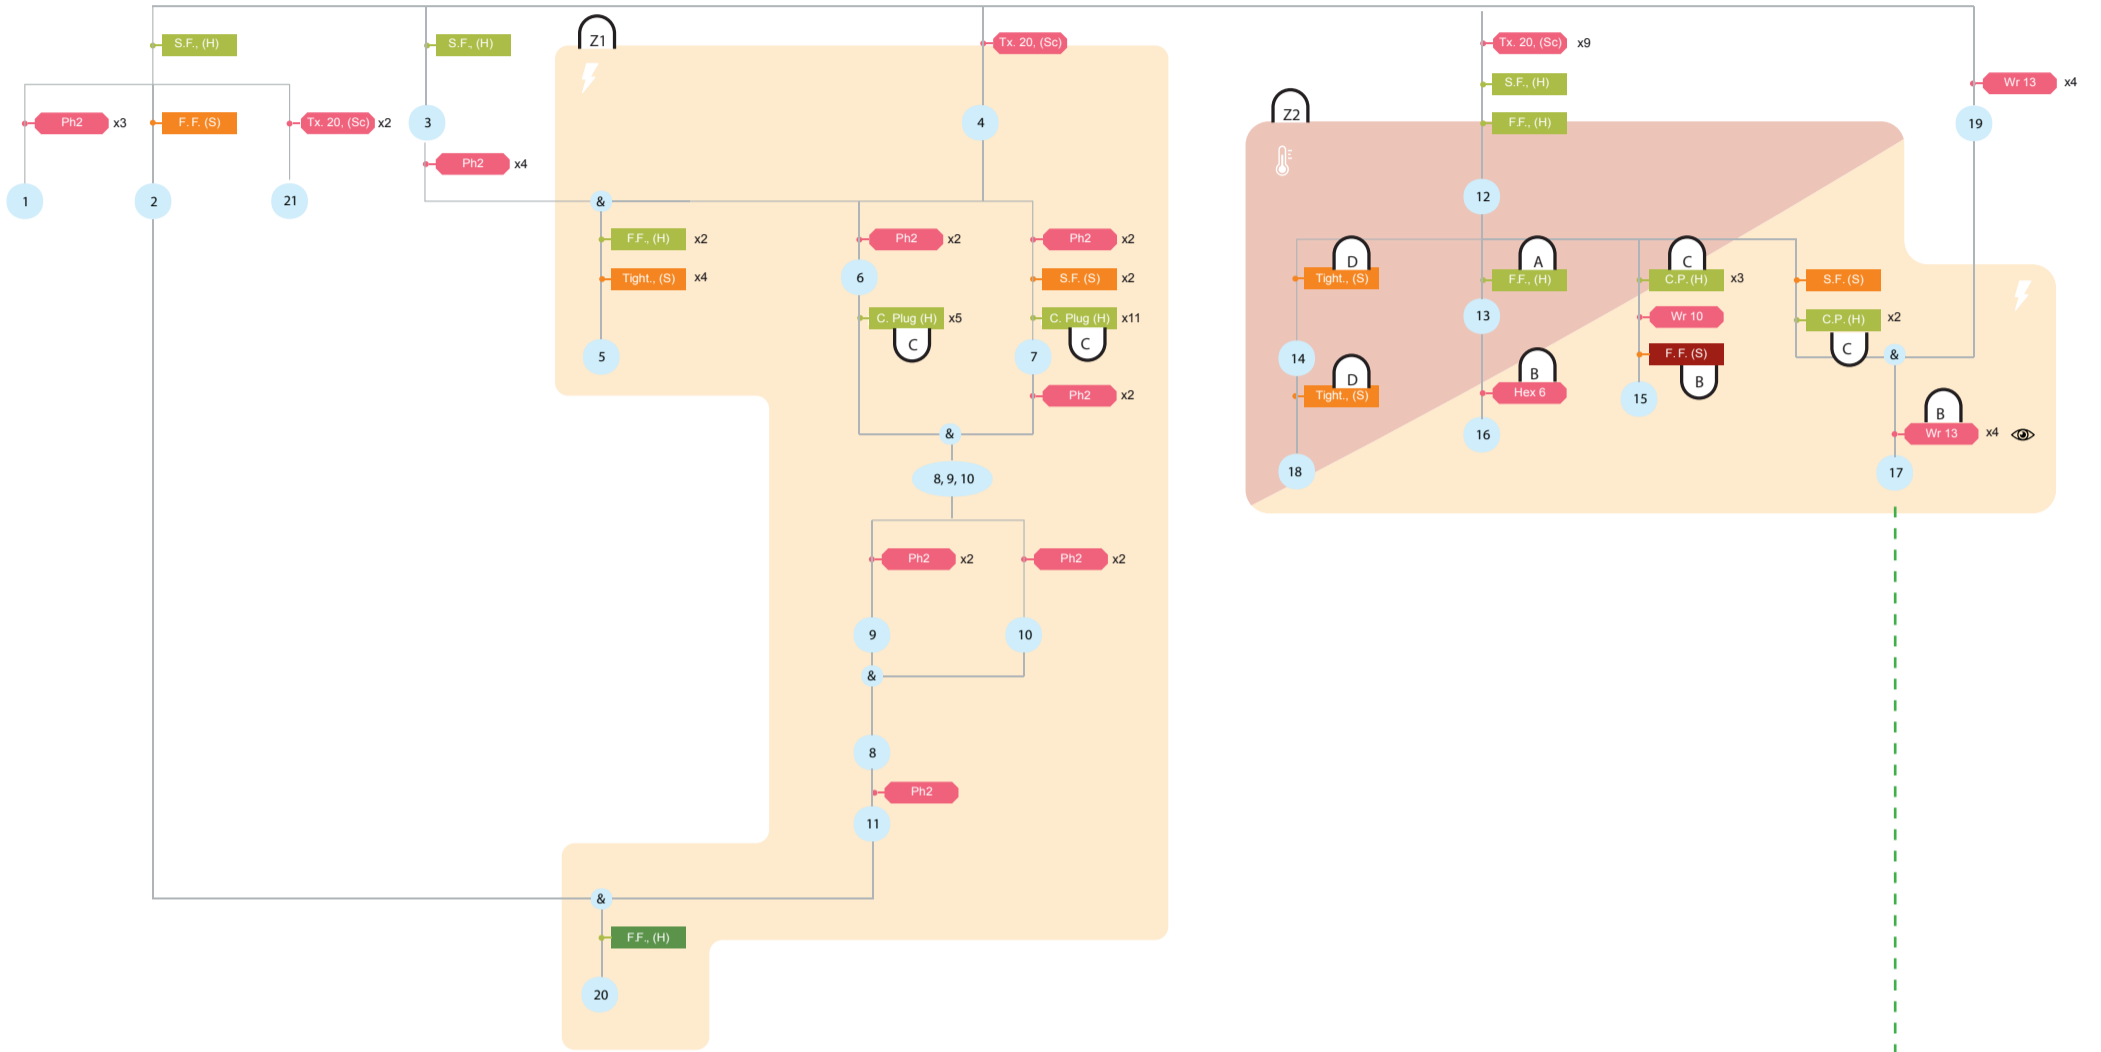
S.F., (H)
S.F., (H)
Z1
Tx. 20, (Sc)
Tx. 20, (Sc) x9
S.F., (H)
Wr 13 x4
Z2
F.F., (H)
Ph2 x3
F. F. (S)
Tx. 20, (Sc) x2
3
4
19
Ph2 x4
1
2
21
12
&
F.F., (H) x2
Ph2 x2
Ph2 x2
D
A
C
Tight., (S) x4
6
S.F. (S) x2
Tight., (S)
F.F., (H)
C.P. (H) x3
S.F. (S)
C. Plug (H) x5
C. Plug (H) x11
13
Wr 10
C.P. (H) x2
C
C
5
7
14
F. F. (S)
C
&
D
B
B
Ph2 x2
Tight., (S)
Hex 6
15
B
&
16
Wr 13 x4
8, 9, 10
18
17
Ph2 x2
Ph2 x2
9
10
&
8
Ph2
11
&
F.F., (H)
20